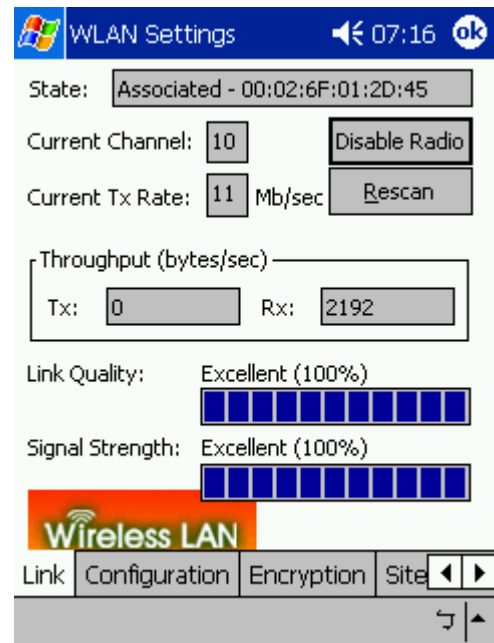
WLAN Settings 07:16 ok

State: Associated - 00:02:6F:01:2D:45

Current Channel: 10

Disable Radio

Current Tx Rate: 11 Mb/sec

Rescan

Throughput (bytes/sec)

Tx: 0 Rx: 2192

Link Quality: Excellent (100%)

Signal Strength: Excellent (100%)

Wireless LAN

Link Configuration Encryption Site